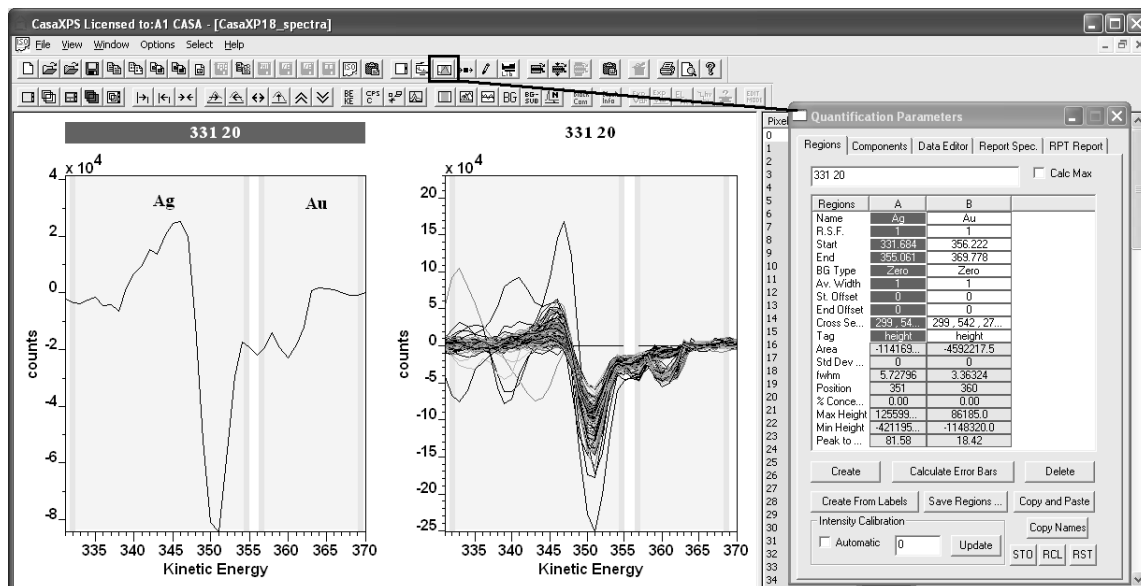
CasaXPS Licensed to:A1 CASA - [CasaXP18_spectra]

File View Window Options Select Help

331 20

x $10^4$

4
2
0
-2
-4
-6
-8

Ag

Au

counts

335 340 345 350 355 360 365 370

Kinetic Energy

331 20

x $10^4$

20
15
10
5
0
-5
-10
-15
-20
-25

counts

335 340 345 350 355 360 365 370

Kinetic Energy

Pixel
0
1
2
3
4
5
6
7
8
9
10
11
12
13
14
15
16
17
18
19
20
21
22
23
24
25
26
27
28
29
30
31
32
33
34

Quantification Parameters

Regions | Components | Data Editor | Report Spec. | RPT Report

331 20

Calc Max

| Regions | A | B |
|---|---|---|
| Name | Ag | Au |
| R.S.F. | 1 | 1 |
| Start | 331.684 | 356.222 |
| End | 355.061 | 369.778 |
| BG Type | Zero | Zero |
| Av. Width | 1 | 1 |
| St. Offset | 0 | 0 |
| End Offset | 0 | 0 |
| Cross Se... | 299 , 54... | 299 , 542 , 27... |
| Tag | height | height |
| Area | -114169... | -4592217.5 |
| Std Dev ... | 0 | 0 |
| fwhm | 5.72796 | 3.36324 |
| Position | 351 | 360 |
| % Conce... | 0.00 | 0.00 |
| Max Height | 125599... | 86185.0 |
| Min Height | -421195... | -1148320.0 |
| Peak to ... | 81.58 | 18.42 |

Create | Calculate Error Bars | Delete

Create From Labels | Save Regions ... | Copy and Paste

Intensity Calibration

Automatic | 0 | Update

Copy Names

STO | RCL | RST